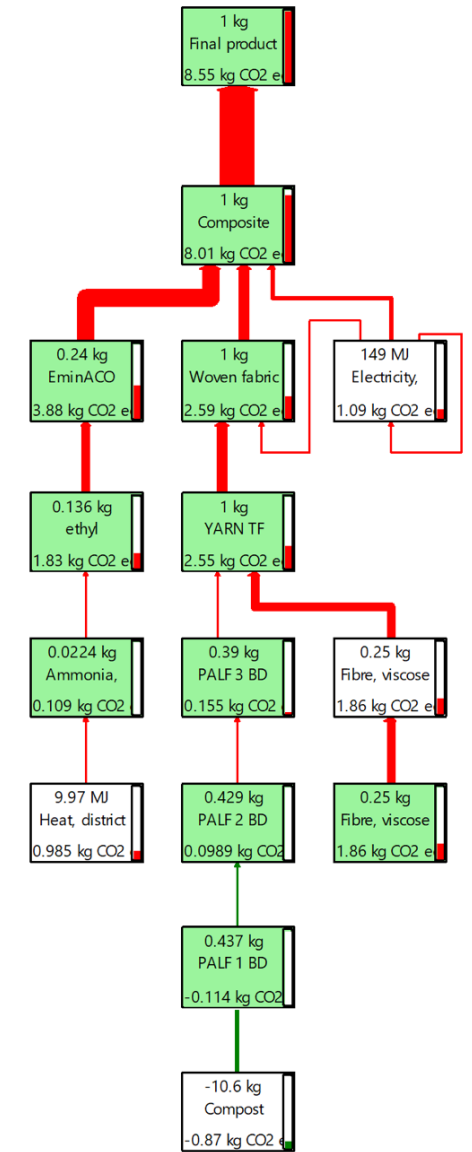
1 kg
Final product
8.55 kg CO2 e

1 kg
Composite
8.01 kg CO2 e

0.24 kg
EminACO
3.88 kg CO2 e

1 kg
Woven fabric
2.59 kg CO2 e

149 MJ
Electricity,
1.09 kg CO2 e

0.136 kg
ethyl
1.83 kg CO2 e

1 kg
YARN TF
2.55 kg CO2 e

0.0224 kg
Ammonia,
0.109 kg CO2

0.39 kg
PALF 3 BD
0.155 kg CO2

0.25 kg
Fibre, viscose
1.86 kg CO2 e

9.97 MJ
Heat, district
0.985 kg CO2

0.429 kg
PALF 2 BD
0.0989 kg CO2

0.25 kg
Fibre, viscose
1.86 kg CO2 e

0.437 kg
PALF 1 BD
-0.114 kg CO2

-10.6 kg
Compost
-0.87 kg CO2 e